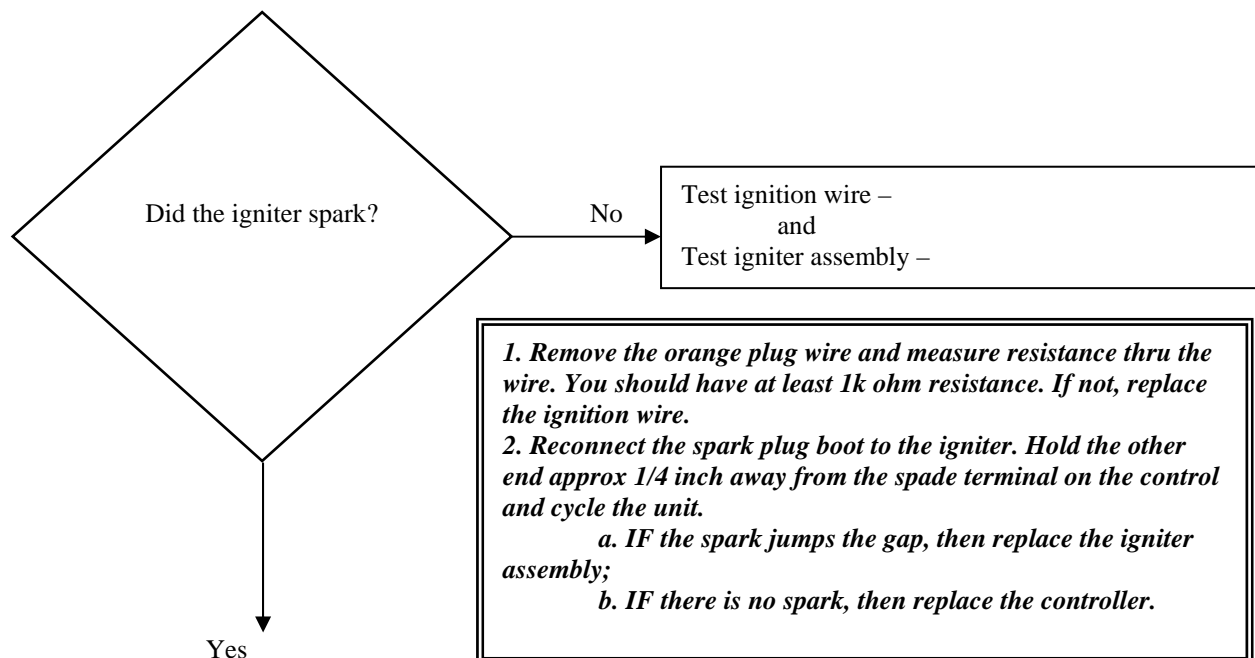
Did the igniter spark?

No

Test ignition wire –
and
Test igniter assembly –

1. Remove the orange plug wire and measure resistance thru the wire. You should have at least 1k ohm resistance. If not, replace the ignition wire.
2. Reconnect the spark plug boot to the igniter. Hold the other end approx 1/4 inch away from the spade terminal on the control and cycle the unit.
a. IF the spark jumps the gap, then replace the igniter assembly;
b. IF there is no spark, then replace the controller.

Yes